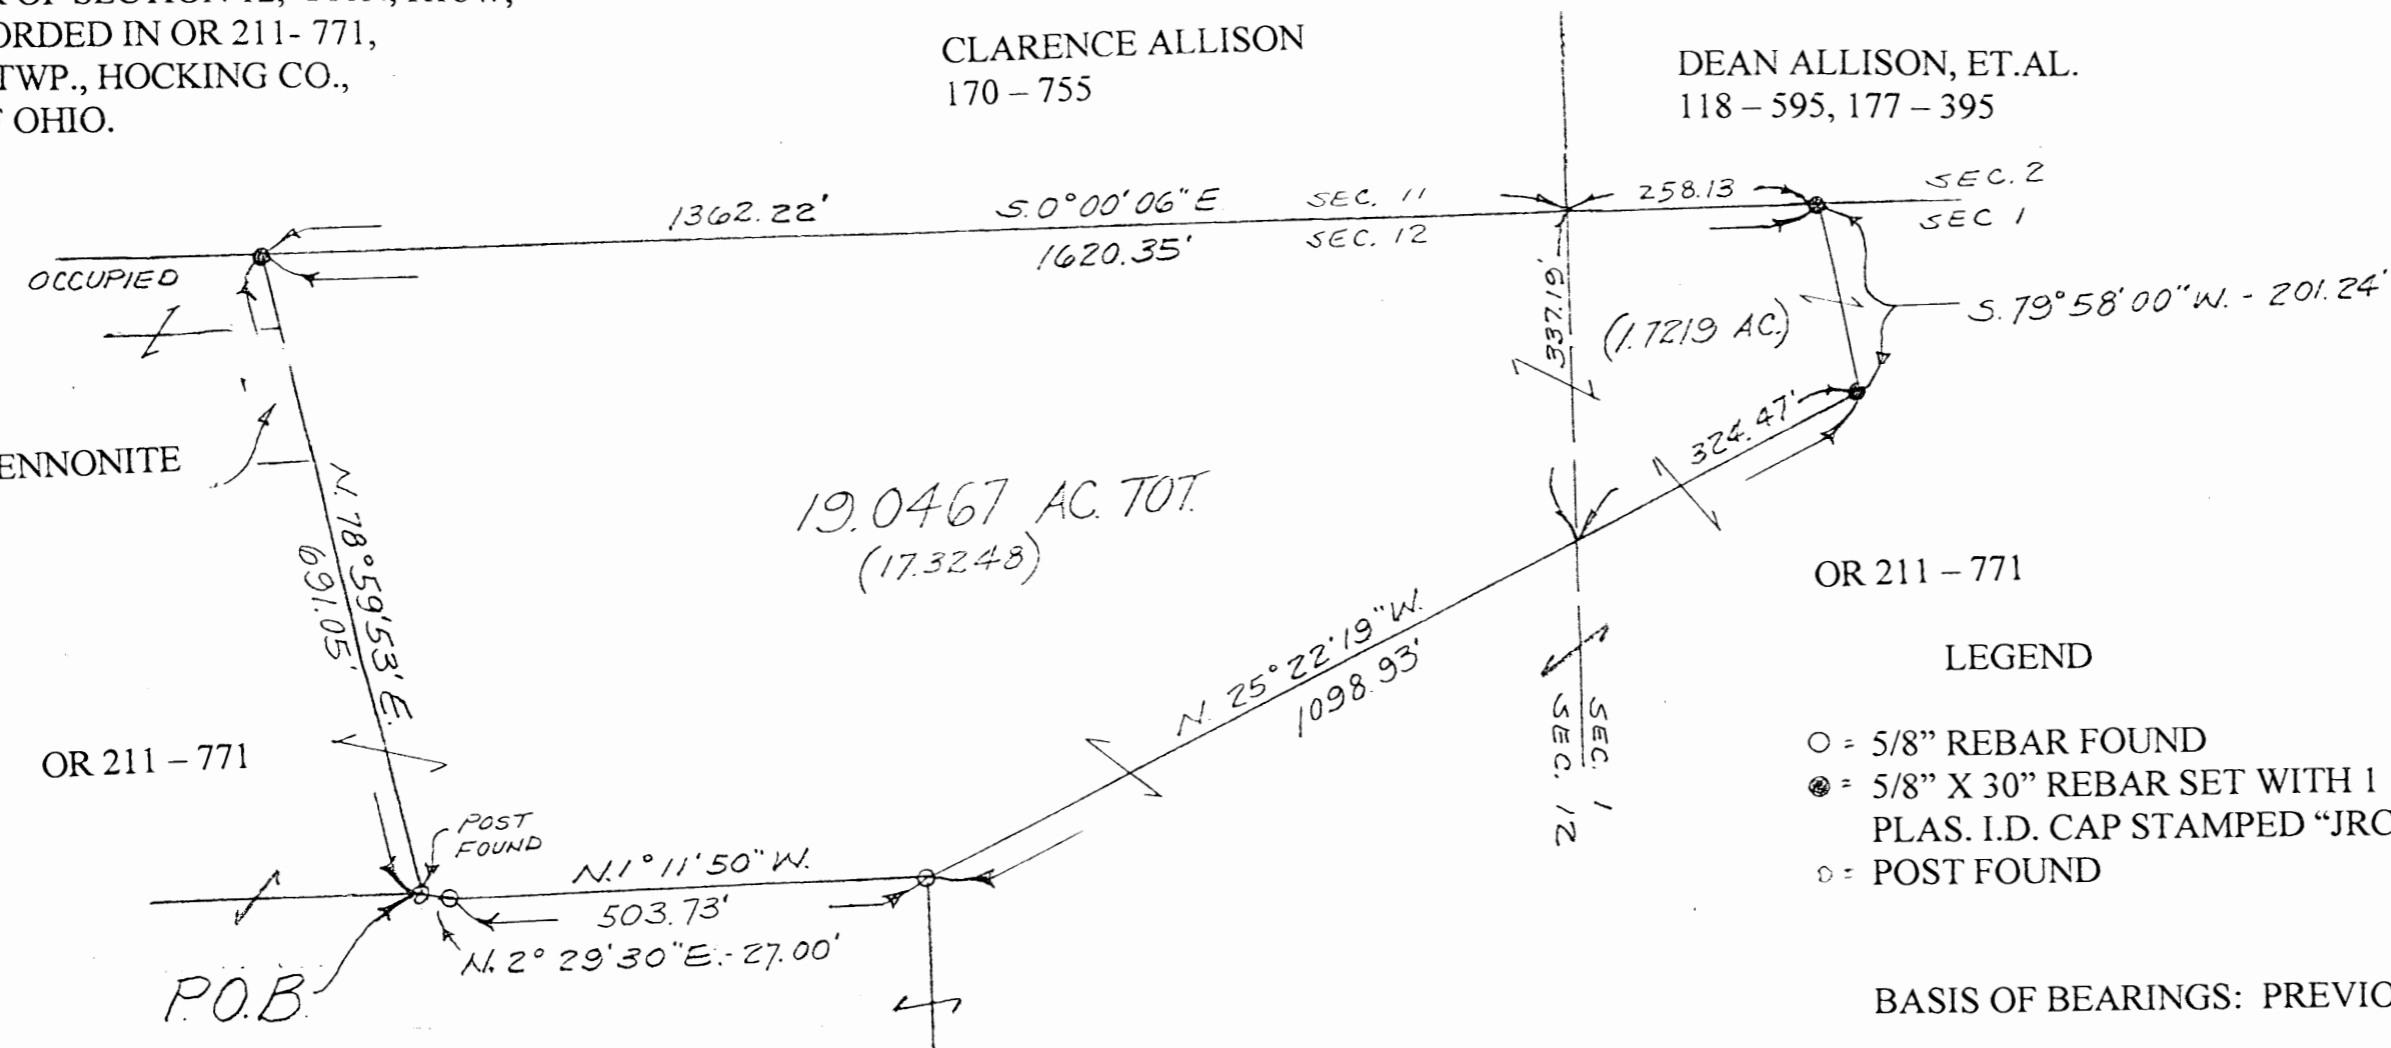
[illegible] OF SECTION 12, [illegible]
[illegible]ORDED IN OR 211- 771,
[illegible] TWP., HOCKING CO.,
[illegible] OHIO.

CLARENCE ALLISON
170 – 755

DEAN ALLISON, ET.AL.
118 – 595, 177 – 395

1362.22'
S.0°00'06"E
1620.35'
SEC. 11
SEC. 12
258.13
SEC. 2
SEC. 1
OCCUPIED
S.79°58'00"W. - 201.24'
337.19'
(1.7219 AC.)
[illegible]ENNONITE
324.47'
19.0467 AC. TOT.
(17.3248)
N.78°59'53"E.
691.05'
OR 211 – 771
N.25°22'19"W.
1098.93'
SEC. 12
SEC. 1
LEGEND
OR 211 – 771
POST FOUND
N.1°11'50"W.
503.73'
N.2°29'30"E.-27.00'
P.O.B.

○ = 5/8" REBAR FOUND
◉ = 5/8" X 30" REBAR SET WITH 1 PLAS. I.D. CAP STAMPED "JRC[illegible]
▫ = POST FOUND

BASIS OF BEARINGS: PREVIO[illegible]